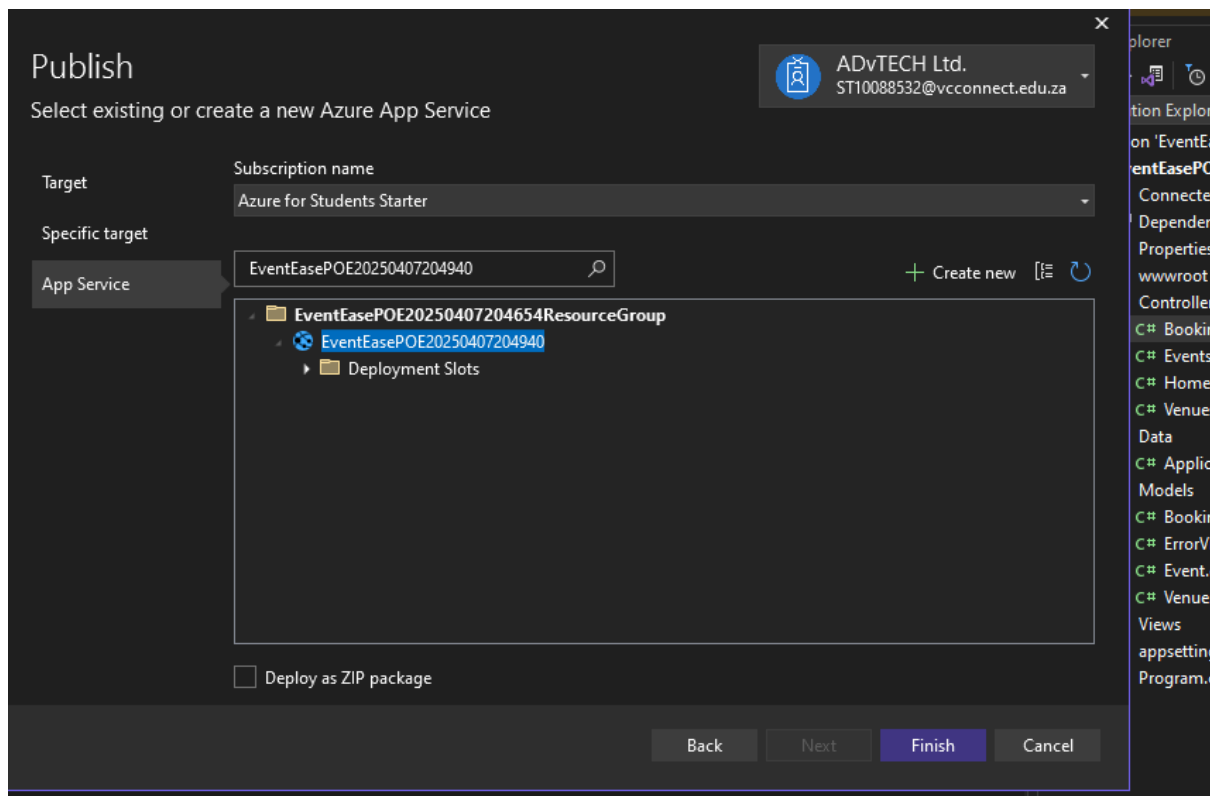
Publish

Select existing or create a new Azure App Service

ADvTECH Ltd.
ST10088532@vcconnect.edu.za

Target

Specific target

App Service

Subscription name

Azure for Students Starter

EventEasePOE20250407204940

Create new

EventEasePOE20250407204654ResourceGroup

EventEasePOE20250407204940

Deployment Slots

Deploy as ZIP package

Back

Next

Finish

Cancel

plorer

tion Explor

on 'EventE

entEasePO

Connecte

Depender

Properties

wwwroot

Controller

C# Bookir

C# Events

C# Home

C# Venue

Data

C# Applic

Models

C# Bookir

C# ErrorV

C# Event.

C# Venue

Views

appsetting

Program.